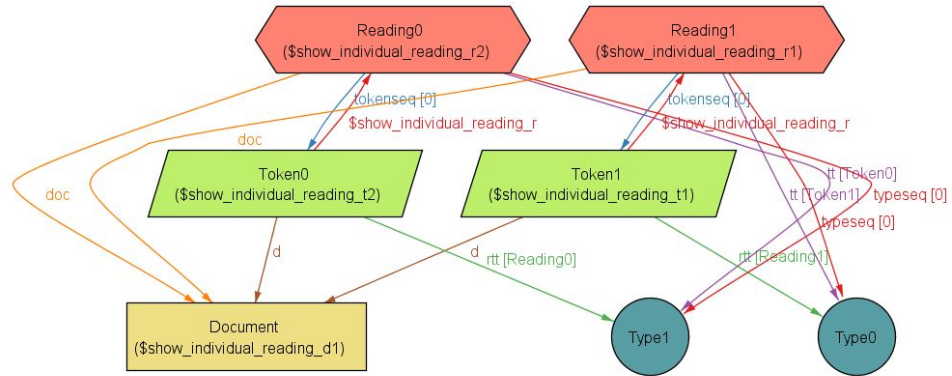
Reading0
($show_individual_reading_r2)

Reading1
($show_individual_reading_r1)

tokenseq [0]
$show_individual_reading_r

tokenseq [0]
$show_individual_reading_r

doc

doc

Token0
($show_individual_reading_t2)

Token1
($show_individual_reading_t1)

tt [Token0]
tt [Token1]
typeseq [0]
typeseq [0]

d

d

rtt [Reading0]

rtt [Reading1]

Document
($show_individual_reading_d1)

Type1

Type0